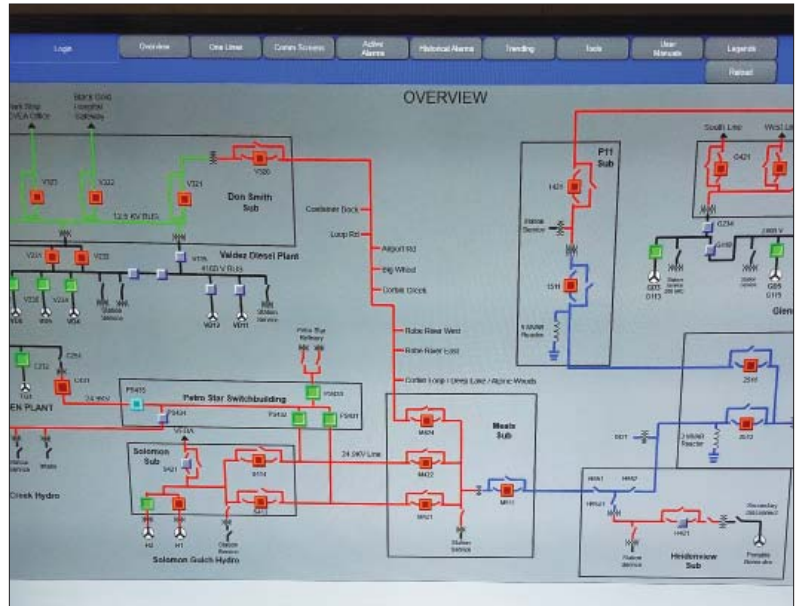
Login Overview One Lines Comm Screens Active Alarms Historical Alarms Trending Tools User Manuals Legends Reload

OVERVIEW

Truck Stop VEA Office

Black Gold Hospital Sabeula

V323 V322 V321 V320

12.5 KV BUS

Don Smith Sub

Valdez Diesel Plant

V331 V332 V335

4160 V BUS

Station Service

V013 V011

Station Service

Container Dock

Loop Rd

Airport Rd

Big Witch

Corbin Creek

Robe River West

Robe River East

Corbin Loop / Deep Lake / Alpine Woods

Petro Star Refinery

Petro Star Switchbuilding

24.9KV

GLEN PLANT

Creek Hydro

Solomon Sub

24.9KV Line

Solomon Gulch Hydro

Meals Sub

P11 Sub

Station Service

6 MVAR Reactor

South Line

West Line

G231

G234

2400 V

G03

G05

Glen

2.5MVAR Reactor

Station Service

Secondary disconnect

Pumpkin Generator

Heiderview Sub

H421